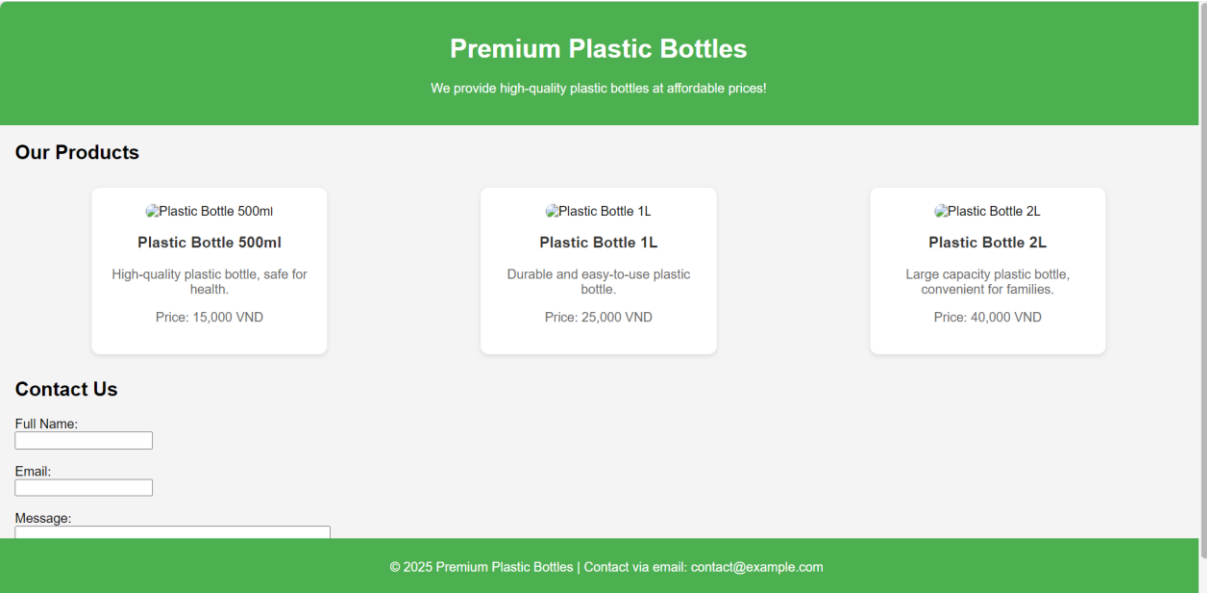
Premium Plastic Bottles

We provide high-quality plastic bottles at affordable prices!

Our Products

Plastic Bottle 500ml

Plastic Bottle 500ml

High-quality plastic bottle, safe for health.

Price: 15,000 VND

Plastic Bottle 1L

Plastic Bottle 1L

Durable and easy-to-use plastic bottle.

Price: 25,000 VND

Plastic Bottle 2L

Plastic Bottle 2L

Large capacity plastic bottle, convenient for families.

Price: 40,000 VND

Contact Us

Full Name:

Email:

Message:

© 2025 Premium Plastic Bottles | Contact via email: contact@example.com